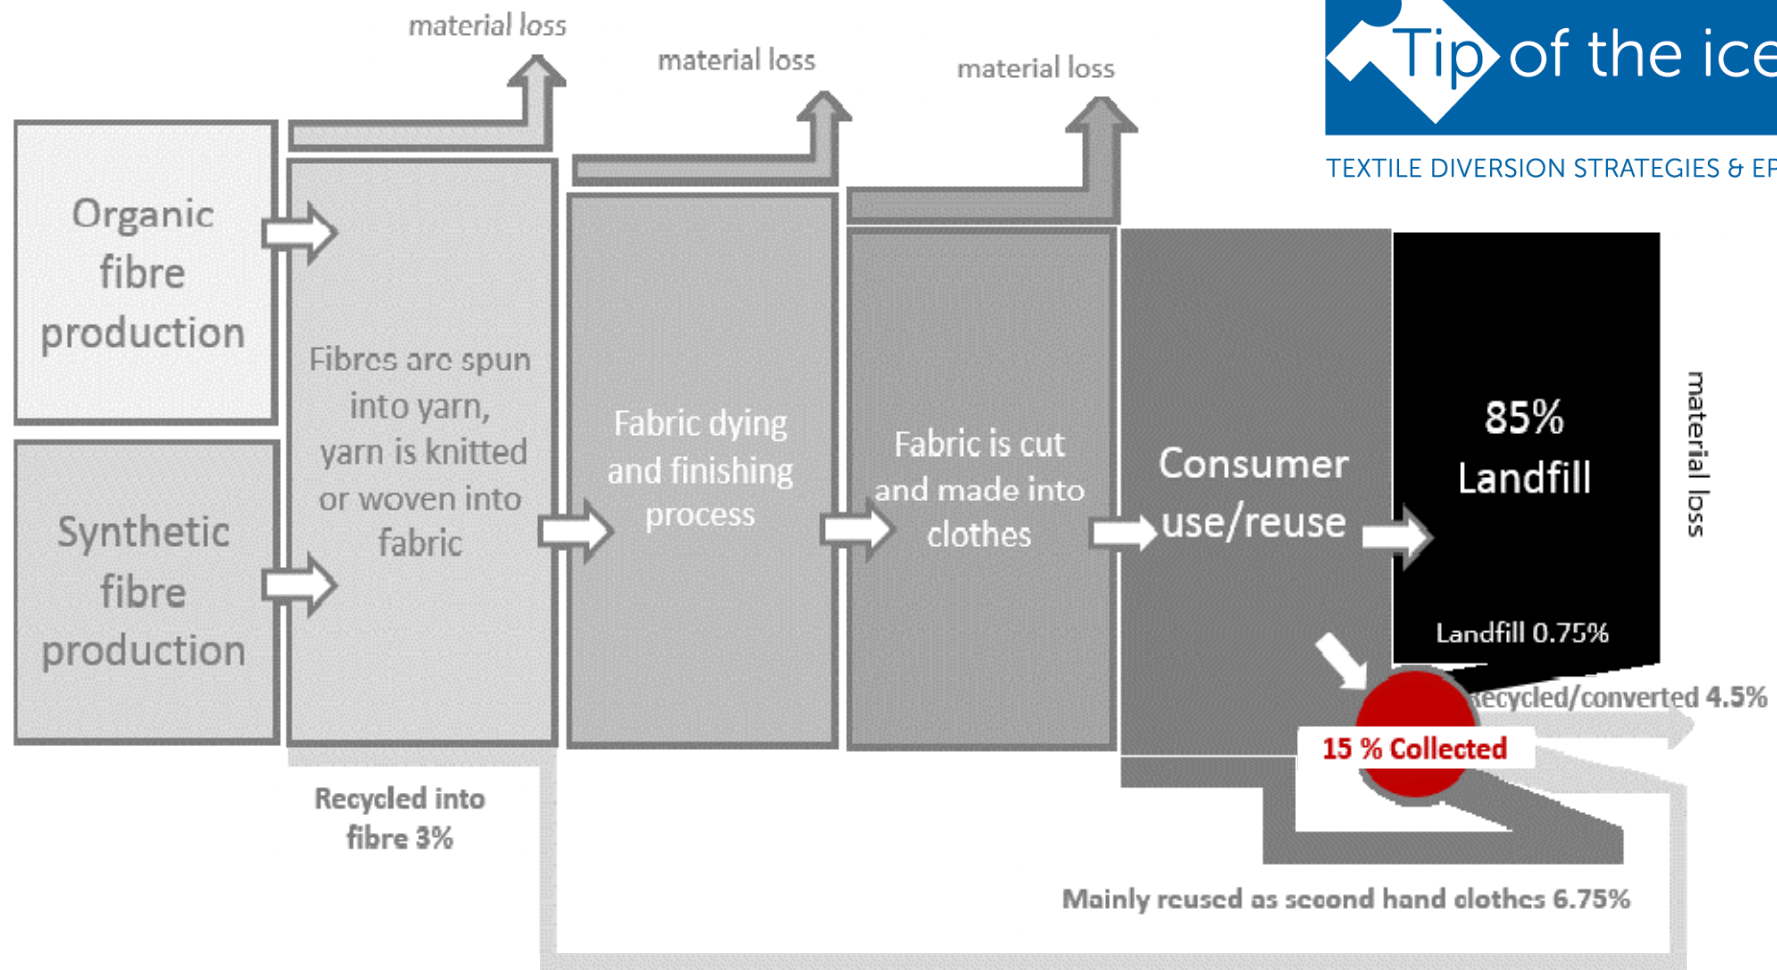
material loss

material loss

material loss

Tip of the ice

TEXTILE DIVERSION STRATEGIES & EF

Organic fibre production

Synthetic fibre production

Fibres are spun into yarn, yarn is knitted or woven into fabric

Fabric dying and finishing process

Fabric is cut and made into clothes

Consumer use/reuse

85% Landfill

material loss

Landfill 0.75%

Recycled/converted 4.5%

15 % Collected

Recycled into fibre 3%

Mainly reused as second hand clothes 6.75%